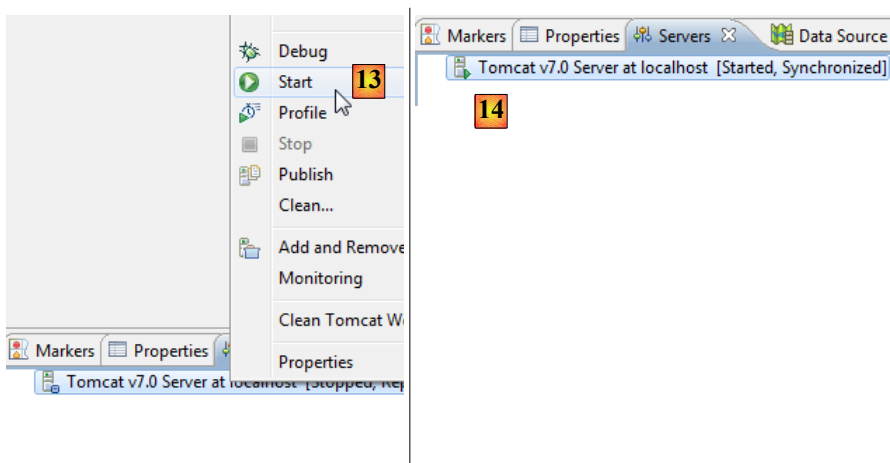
Debug
Start
13
Profile
Stop
Publish
Clean...
Add and Remove
Monitoring
Clean Tomcat W
Properties

Markers
Properties

Tomcat v7.0 Server at localhost [Stopped, Re

Markers
Properties
Servers
Data Source

Tomcat v7.0 Server at localhost [Started, Synchronized]

14